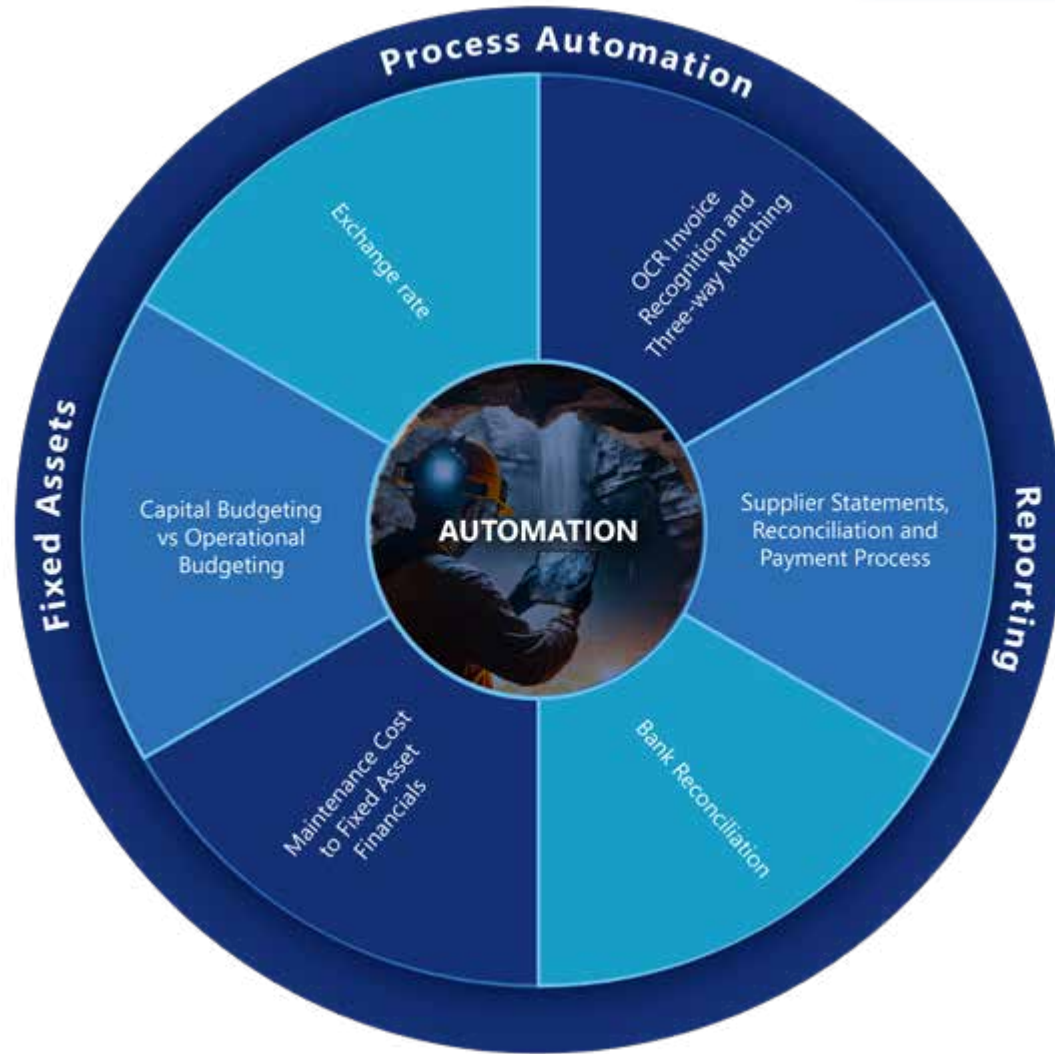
Process Automation

Fixed Assets

Reporting

Exchange rate

OCR Invoice Recognition and Three-way Matching

Capital Budgeting vs Operational Budgeting

AUTOMATION

Supplier Statements, Reconciliation and Payment Process

Maintenance Cost to Fixed Asset Financials

Bank Reconciliation